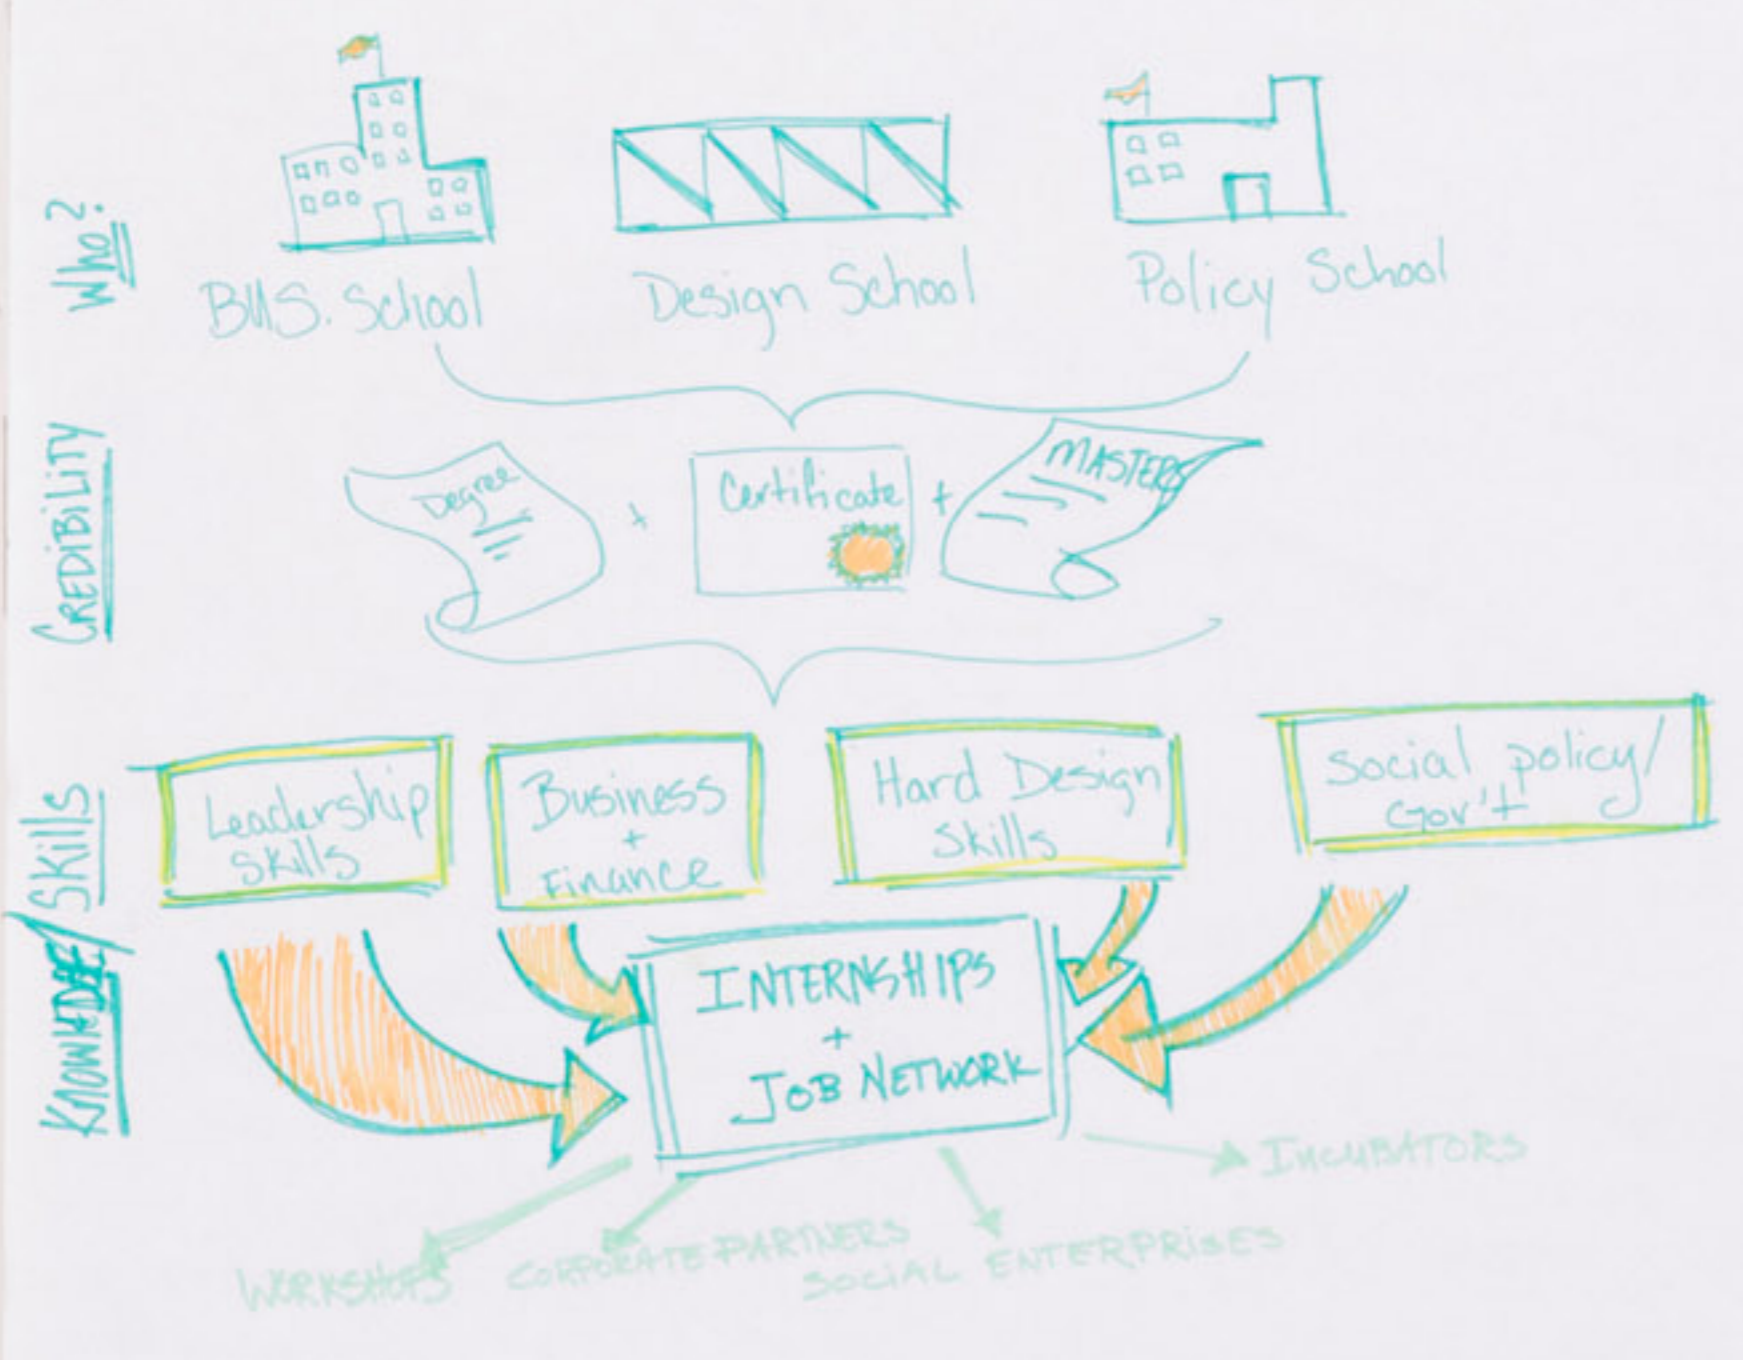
Who?

BUS. School

Design School

Policy School

CREDIBILITY

Degree + Certificate + MASTERS

KNOWLEDGE/SKILLS

Leadership Skills

Business + Finance

Hard Design Skills

Social policy/ Gov't

INTERNSHIPS + JOB NETWORK

INCUBATORS

WORKSHOPS

CORPORATE PARTNERS

SOCIAL ENTERPRISES